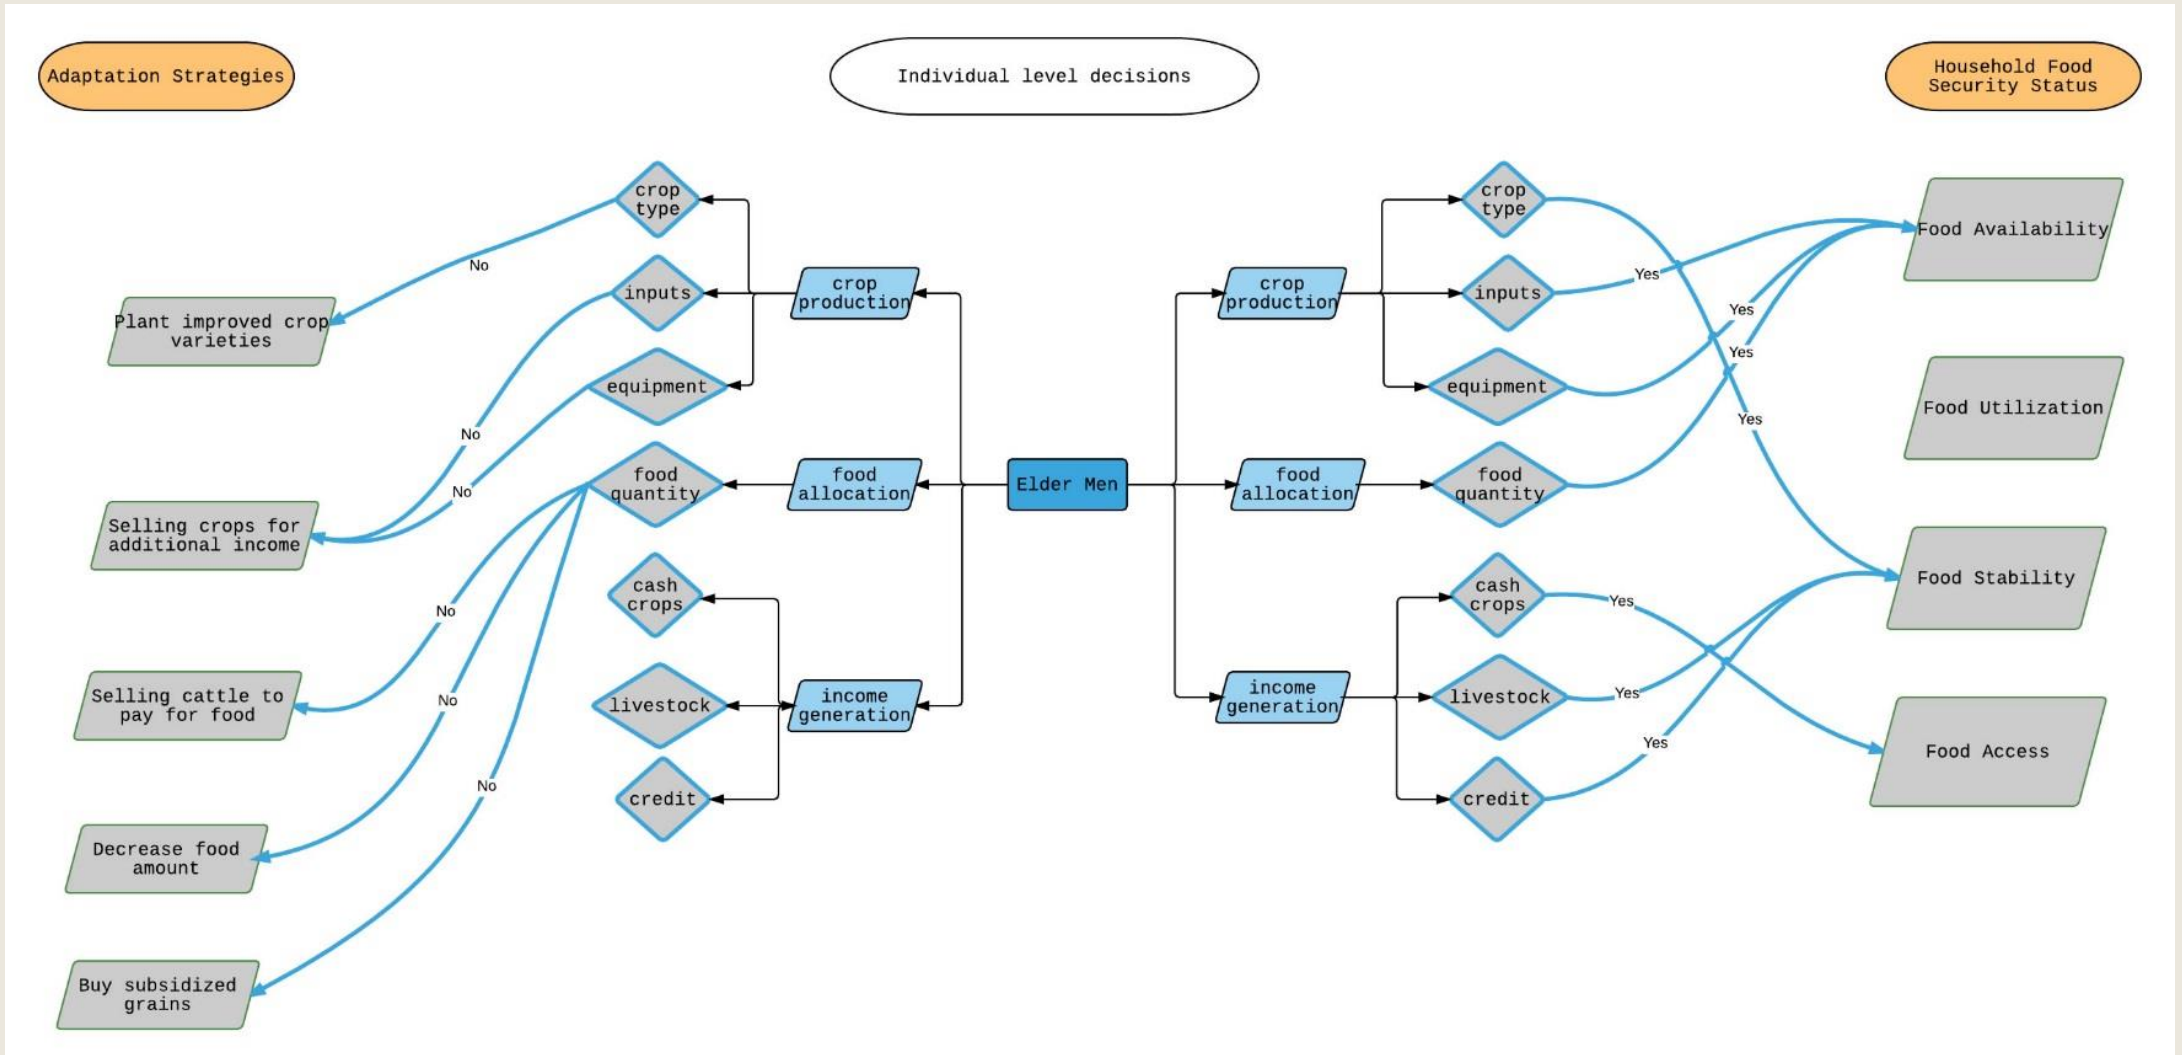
Adaptation Strategies

Individual level decisions

Household Food Security Status

crop type

inputs

equipment

food quantity

cash crops

livestock

credit

crop production

food allocation

income generation

Elder Men

crop production

food allocation

income generation

crop type

inputs

equipment

food quantity

cash crops

livestock

credit

Plant improved crop varieties

Selling crops for additional income

Selling cattle to pay for food

Decrease food amount

Buy subsidized grains

No

No

No

No

No

No

Food Availability

Food Utilization

Food Stability

Food Access

Yes

Yes

Yes

Yes

Yes

Yes

Yes